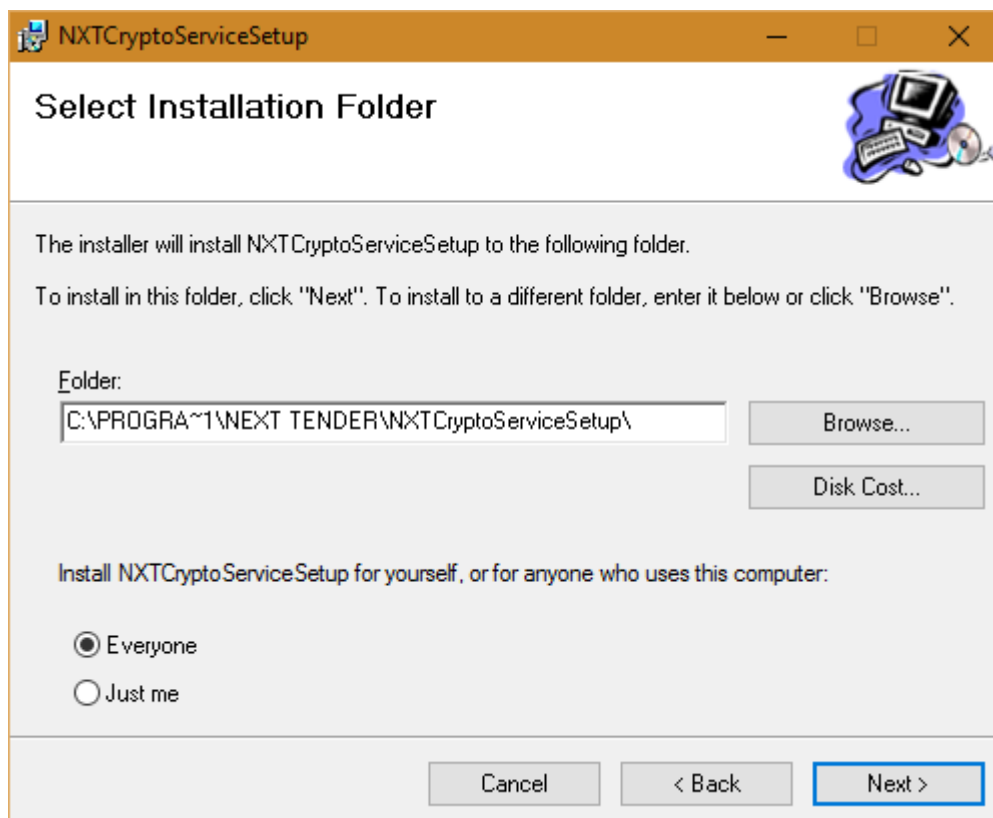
NXTCryptoServiceSetup

Select Installation Folder

The installer will install NXTCryptoServiceSetup to the following folder.

To install in this folder, click "Next". To install to a different folder, enter it below or click "Browse".

Folder:

C:\PROGRA~1\NEXT TENDER\NXTCryptoServiceSetup\

Browse...

Disk Cost...

Install NXTCryptoServiceSetup for yourself, or for anyone who uses this computer:

Everyone

Just me

Cancel

< Back

Next >